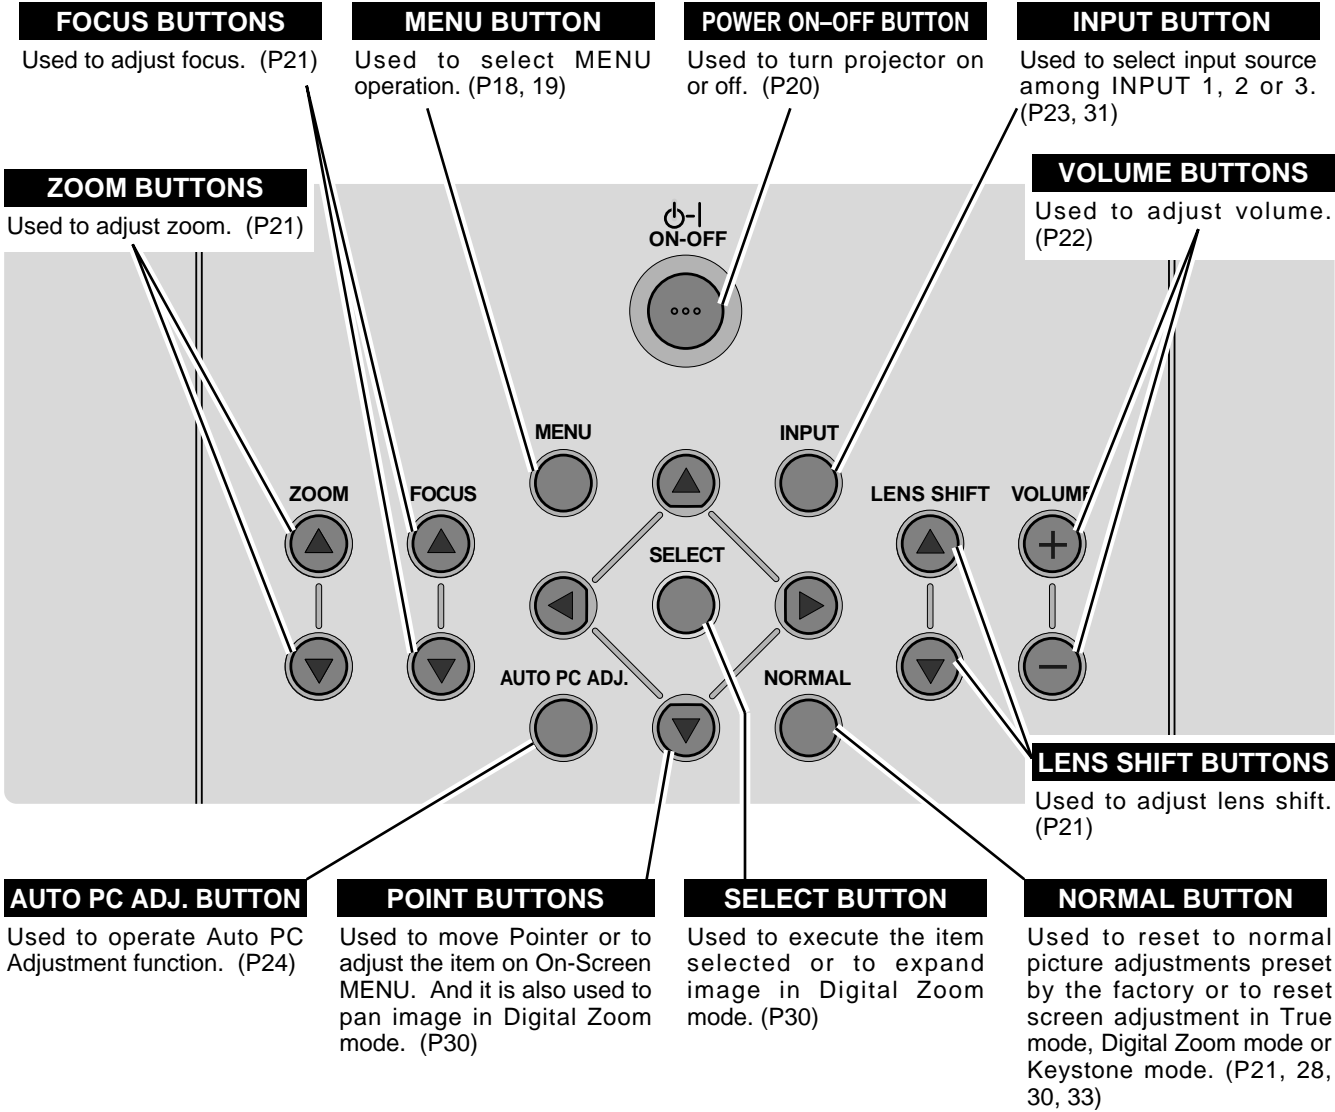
FOCUS BUTTONS
Used to adjust focus. (P21)

MENU BUTTON
Used to select MENU operation. (P18, 19)

POWER ON–OFF BUTTON
Used to turn projector on or off. (P20)

INPUT BUTTON
Used to select input source among INPUT 1, 2 or 3. (P23, 31)

ZOOM BUTTONS
Used to adjust zoom. (P21)

VOLUME BUTTONS
Used to adjust volume. (P22)

ON-OFF

MENU

INPUT

ZOOM

FOCUS

LENS SHIFT

VOLUME

SELECT

AUTO PC ADJ.

NORMAL

LENS SHIFT BUTTONS
Used to adjust lens shift. (P21)

AUTO PC ADJ. BUTTON
Used to operate Auto PC Adjustment function. (P24)

POINT BUTTONS
Used to move Pointer or to adjust the item on On-Screen MENU. And it is also used to pan image in Digital Zoom mode. (P30)

SELECT BUTTON
Used to execute the item selected or to expand image in Digital Zoom mode. (P30)

NORMAL BUTTON
Used to reset to normal picture adjustments preset by the factory or to reset screen adjustment in True mode, Digital Zoom mode or Keystone mode. (P21, 28, 30, 33)